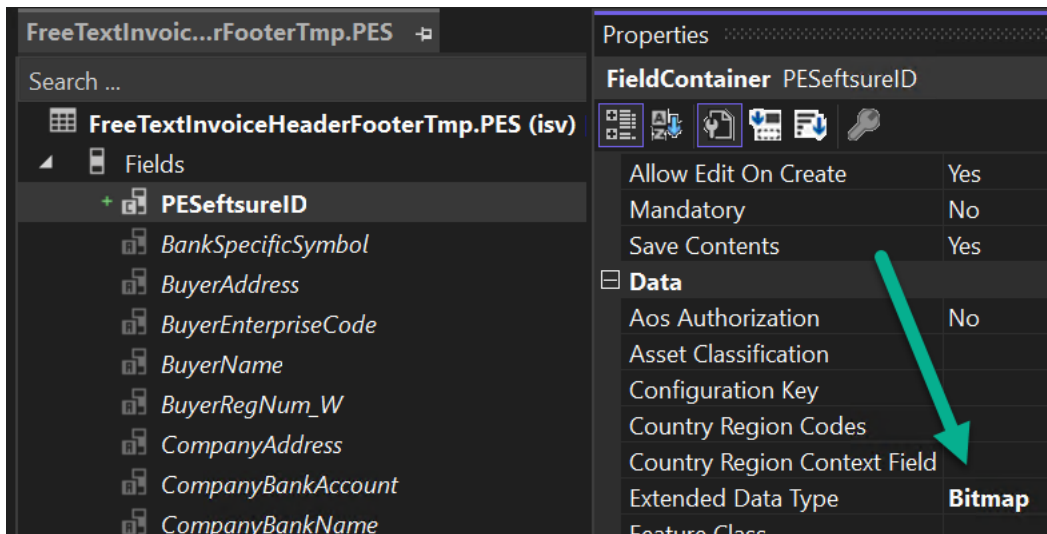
FreeTextInvoic...rFooterTmp.PES

Search ...

FreeTextInvoiceHeaderFooterTmp.PES (isv)

Fields

PESeftsureID

BankSpecificSymbol

BuyerAddress

BuyerEnterpriseCode

BuyerName

BuyerRegNum_W

CompanyAddress

CompanyBankAccount

CompanyBankName

Properties

FieldContainer PESeftsureID

| | |
|---|---|
| Allow Edit On Create | Yes |
| Mandatory | No |
| Save Contents | Yes |
| Data | |
| Aos Authorization | No |
| Asset Classification | |
| Configuration Key | |
| Country Region Codes | |
| Country Region Context Field | |
| Extended Data Type | Bitmap |
| Feature Class | |